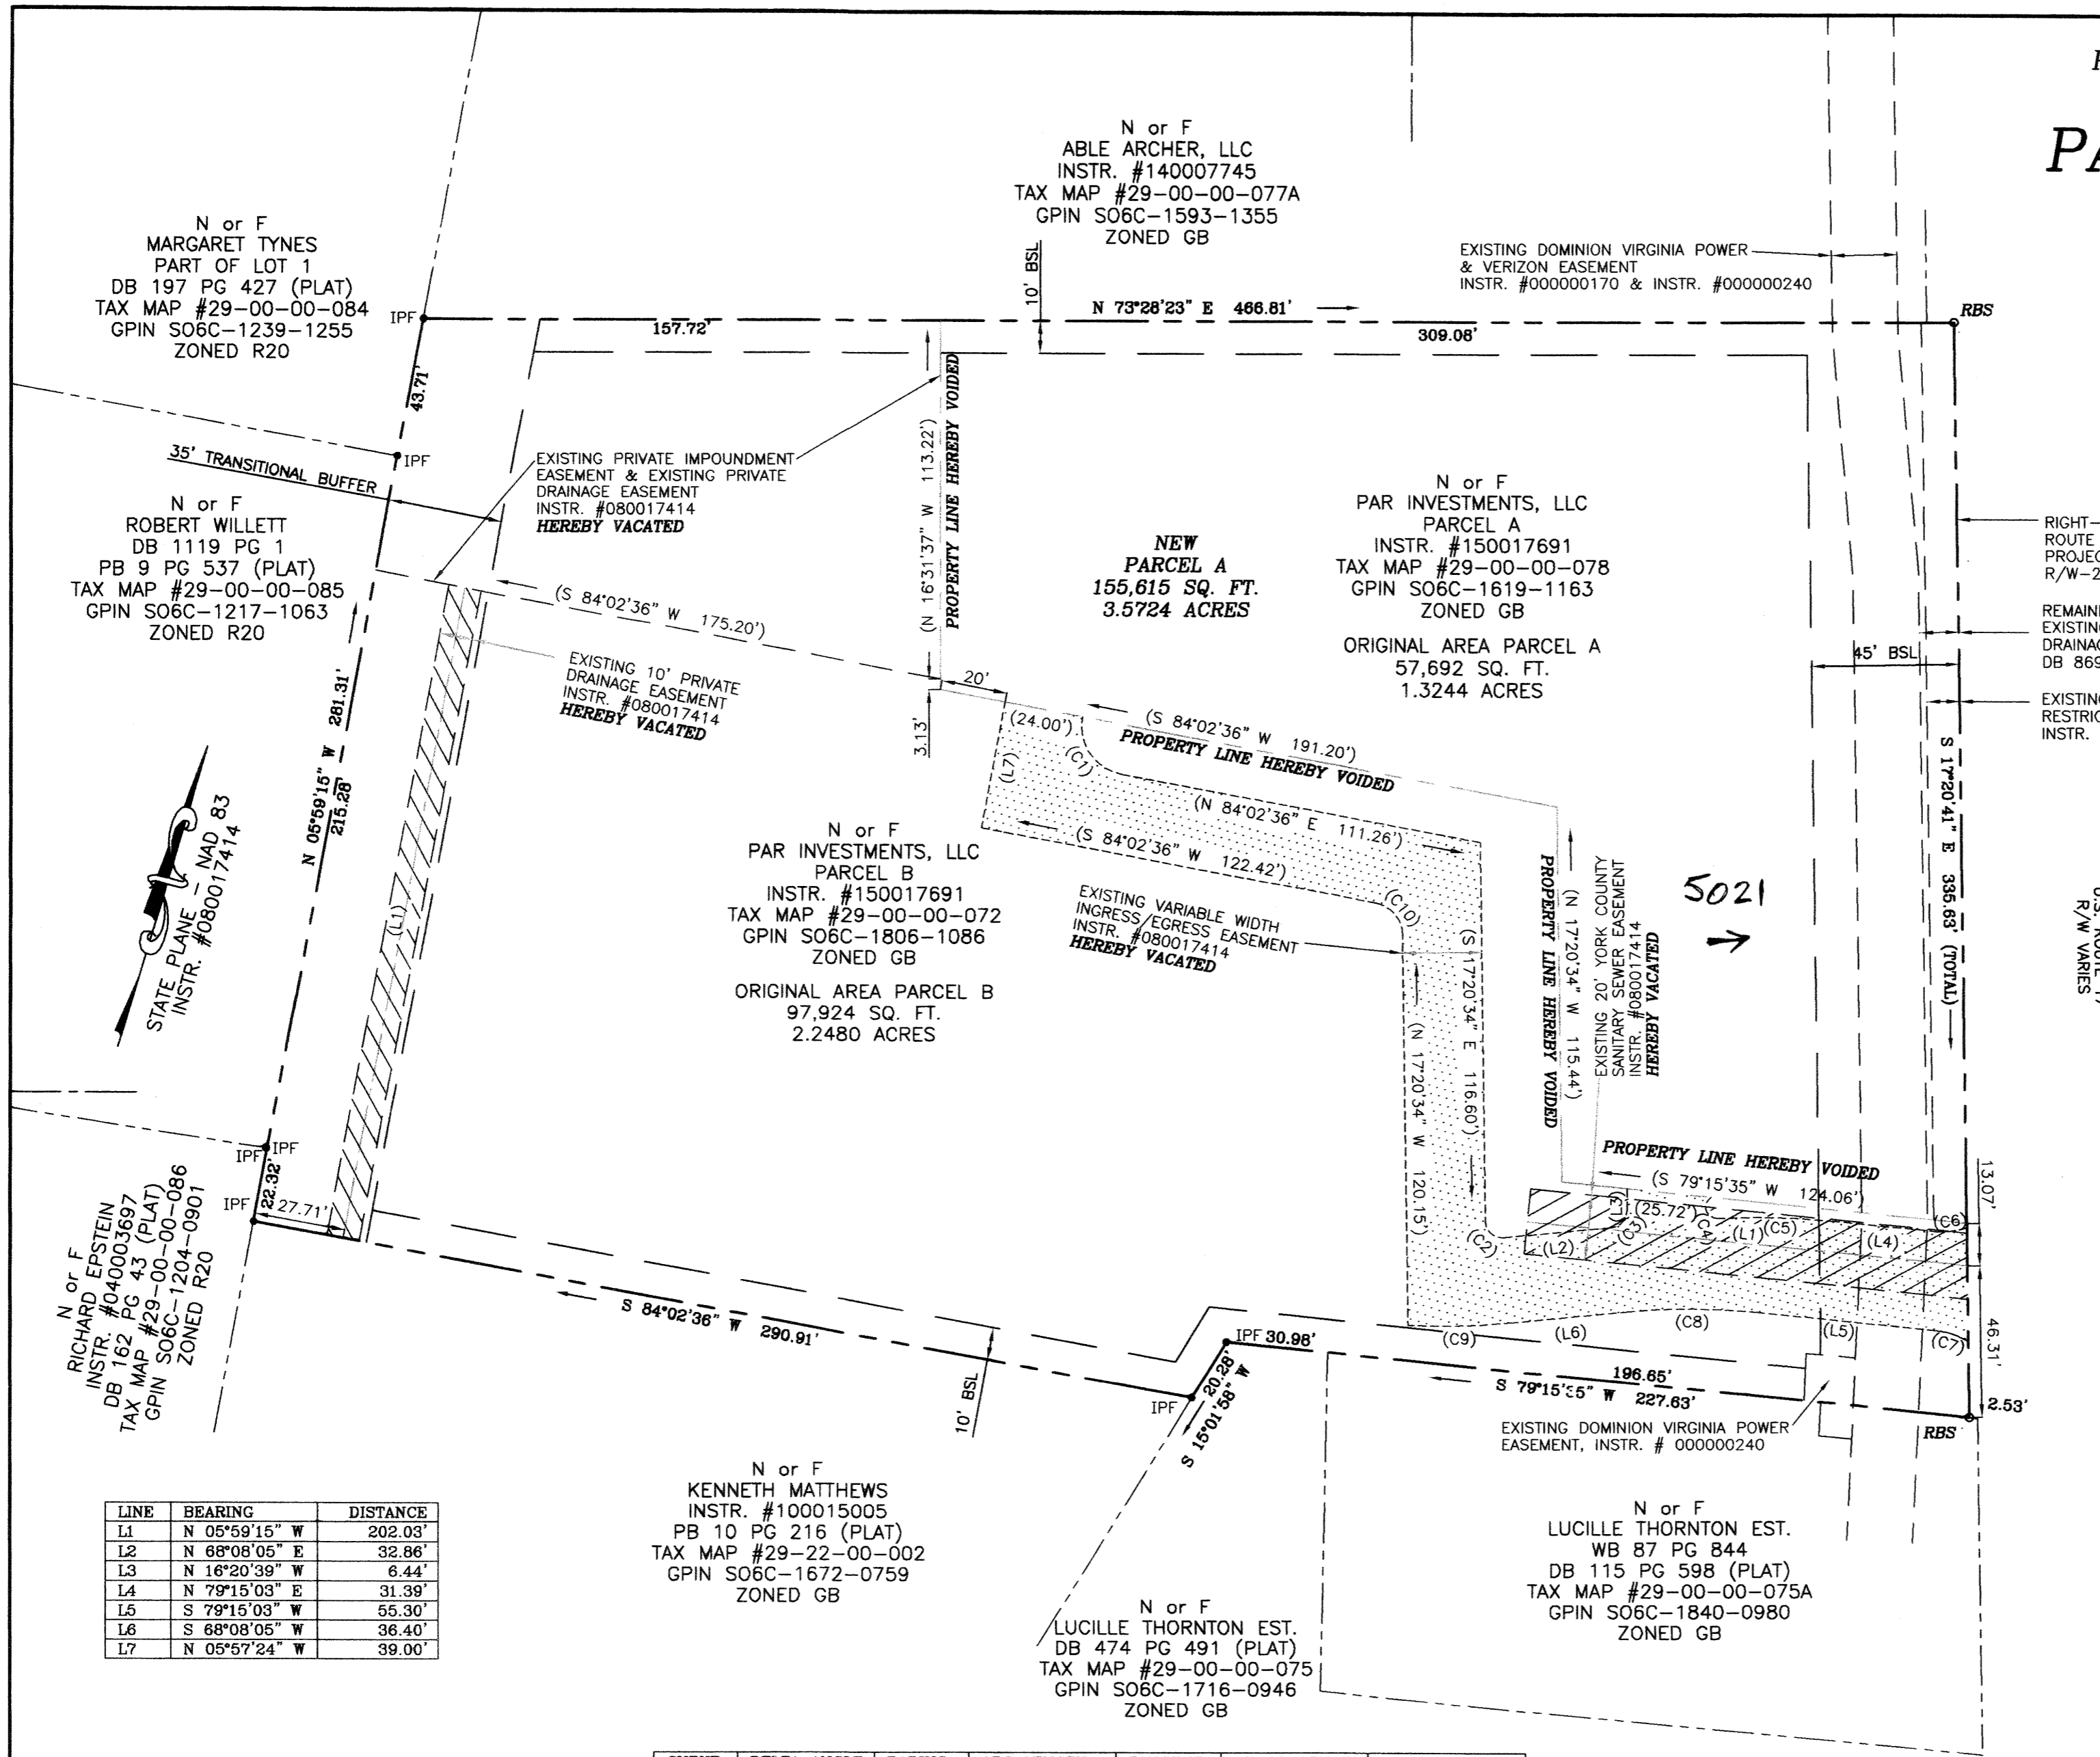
PA

N or F
ABLE ARCHER, LLC
INSTR. #140007745
TAX MAP #29-00-00-077A
GPIN SO6C-1593-1355
ZONED GB

N or F
MARGARET TYNES
PART OF LOT 1
DB 197 PG 427 (PLAT)
TAX MAP #29-00-00-084
GPIN SO6C-1239-1255
ZONED R20

EXISTING DOMINION VIRGINIA POWER & VERIZON EASEMENT
INSTR. #000000170 & INSTR. #000000240

10' BSL
IPF
N 73°28'23" E 466.81'
157.72'
309.08'
RBS
43.71'
IPF

35' TRANSITIONAL BUFFER

EXISTING PRIVATE IMPOUNDMENT EASEMENT & EXISTING PRIVATE DRAINAGE EASEMENT
INSTR. #080017414
HEREBY VACATED

(N 16°31'37" W 113.22')
PROPERTY LINE HEREBY VOIDED

N or F
ROBERT WILLETT
DB 1119 PG 1
PB 9 PG 537 (PLAT)
TAX MAP #29-00-00-085
GPIN SO6C-1217-1063
ZONED R20

NEW
PARCEL A
155,615 SQ. FT.
3.5724 ACRES

N or F
PAR INVESTMENTS, LLC
PARCEL A
INSTR. #150017691
TAX MAP #29-00-00-078
GPIN SO6C-1619-1163
ZONED GB

ORIGINAL AREA PARCEL A
57,692 SQ. FT.
1.3244 ACRES

RIGHT-
ROUTE
PROJEC
R/W-2

REMAINI
EXISTING
DRAINAG
DB 869

EXISTING
RESTRIC
INSTR.

(S 84°02'36" W 175.20')

EXISTING 10' PRIVATE DRAINAGE EASEMENT
INSTR. #080017414
HEREBY VACATED

20'
45' BSL
3.13'
(24.00')
(S 84°02'36" W 191.20')
PROPERTY LINE HEREBY VOIDED
(L7)
(C1)
281.31'
N 05°59'15" W
215.28'

STATE PLANE - NAD 83
INSTR. #080017414

N or F
PAR INVESTMENTS, LLC
PARCEL B
INSTR. #150017691
TAX MAP #29-00-00-072
GPIN SO6C-1806-1086
ZONED GB

ORIGINAL AREA PARCEL B
97,924 SQ. FT.
2.2480 ACRES

(N 84°02'36" E 111.26')
(S 84°02'36" W 122.42')

EXISTING VARIABLE WIDTH INGRESS/EGRESS EASEMENT
INSTR. #080017414
HEREBY VACATED

(C10)
(S 17°20'34" E 116.60')
(N 17°20'34" W 120.15')
(N 17°20'34" W 115.44')
PROPERTY LINE HEREBY VOIDED

EXISTING 20' YORK COUNTY SANITARY SEWER EASEMENT
INSTR. #080017414
HEREBY VACATED

5021

S 17°20'41" E 335.63' (TOTAL)

U.S. ROUTE
R/W VARIES

(L1)

PROPERTY LINE HEREBY VOIDED
(S 79°15'35" W 124.06')
13.07'
(L3)
(25.72')
(C3)
(C4)
(L1)
(C5)
(L4)
(C6)
(C2)
(L2)

IPF
IPF
22.32'
IPF
27.71'

N or F
RICHARD EPSTEIN
INSTR. #040003697
DB 162 PG 43 (PLAT)
TAX MAP #29-00-00-086
GPIN SO6C-1204-0901
ZONED R20

S 84°02'36" W 290.91'

IPF 30.98'
(C9)
(L6)
(C8)
(L5)
(C7)
46.31'
196.65'
S 79°15'55" W 227.63'
2.53'
RBS
10' BSL
IPF
20.28'
S 15°01'58" W

EXISTING DOMINION VIRGINIA POWER EASEMENT, INSTR. # 000000240

| LINE | BEARING | DISTANCE |
|---|---|---|
| L1 | N 05°59'15" W | 202.03' |
| L2 | N 68°08'05" E | 32.86' |
| L3 | N 16°20'39" W | 6.44' |
| L4 | N 79°15'03" E | 31.39' |
| L5 | S 79°15'03" W | 55.30' |
| L6 | S 68°08'05" W | 36.40' |
| L7 | N 05°57'24" W | 39.00' |

N or F
KENNETH MATTHEWS
INSTR. #100015005
PB 10 PG 216 (PLAT)
TAX MAP #29-22-00-002
GPIN SO6C-1672-0759
ZONED GB

N or F
LUCILLE THORNTON EST.
DB 474 PG 491 (PLAT)
TAX MAP #29-00-00-075
GPIN SO6C-1716-0946
ZONED GB

N or F
LUCILLE THORNTON EST.
WB 87 PG 844
DB 115 PG 598 (PLAT)
TAX MAP #29-00-00-075A
GPIN SO6C-1840-0980
ZONED GB

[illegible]